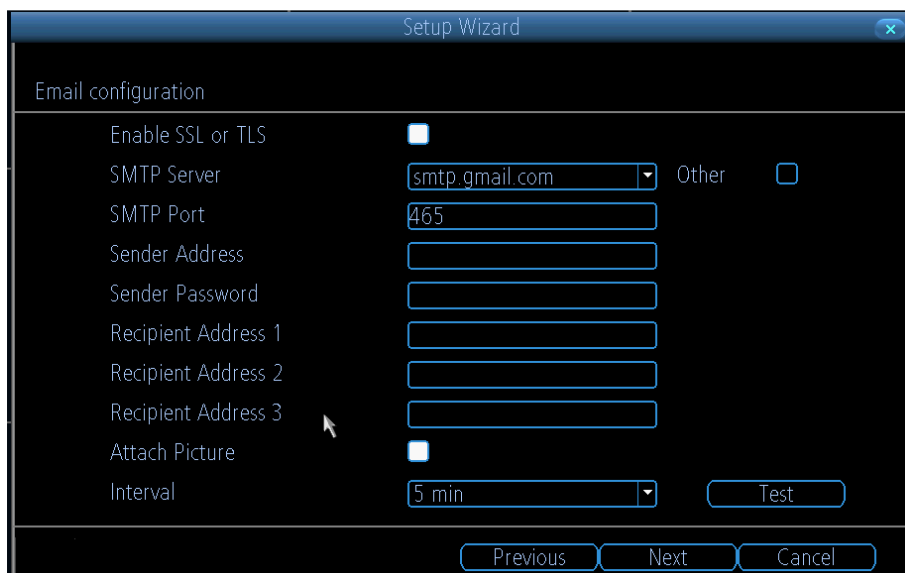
Setup Wizard

Email configuration

Enable SSL or TLS

SMTP Server smtp.gmail.com Other

SMTP Port 465

Sender Address

Sender Password

Recipient Address 1

Recipient Address 2

Recipient Address 3

Attach Picture

Interval 5 min Test

Previous Next Cancel